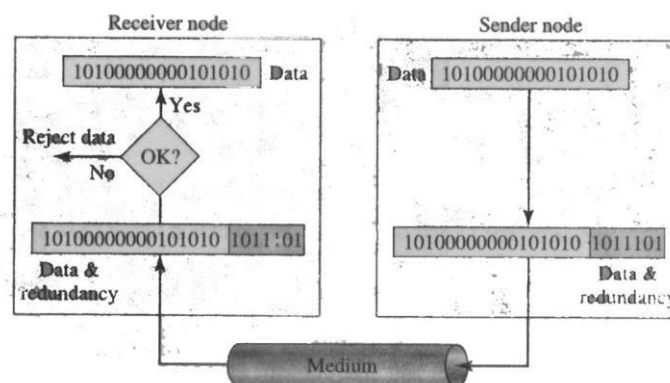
Receiver node

10100000000101010 Data

Yes

Reject data

OK?

No

10100000000101010 1011:01

Data & redundancy

Sender node

Data 10100000000101010

10100000000101010 1011101

Data & redundancy

Medium